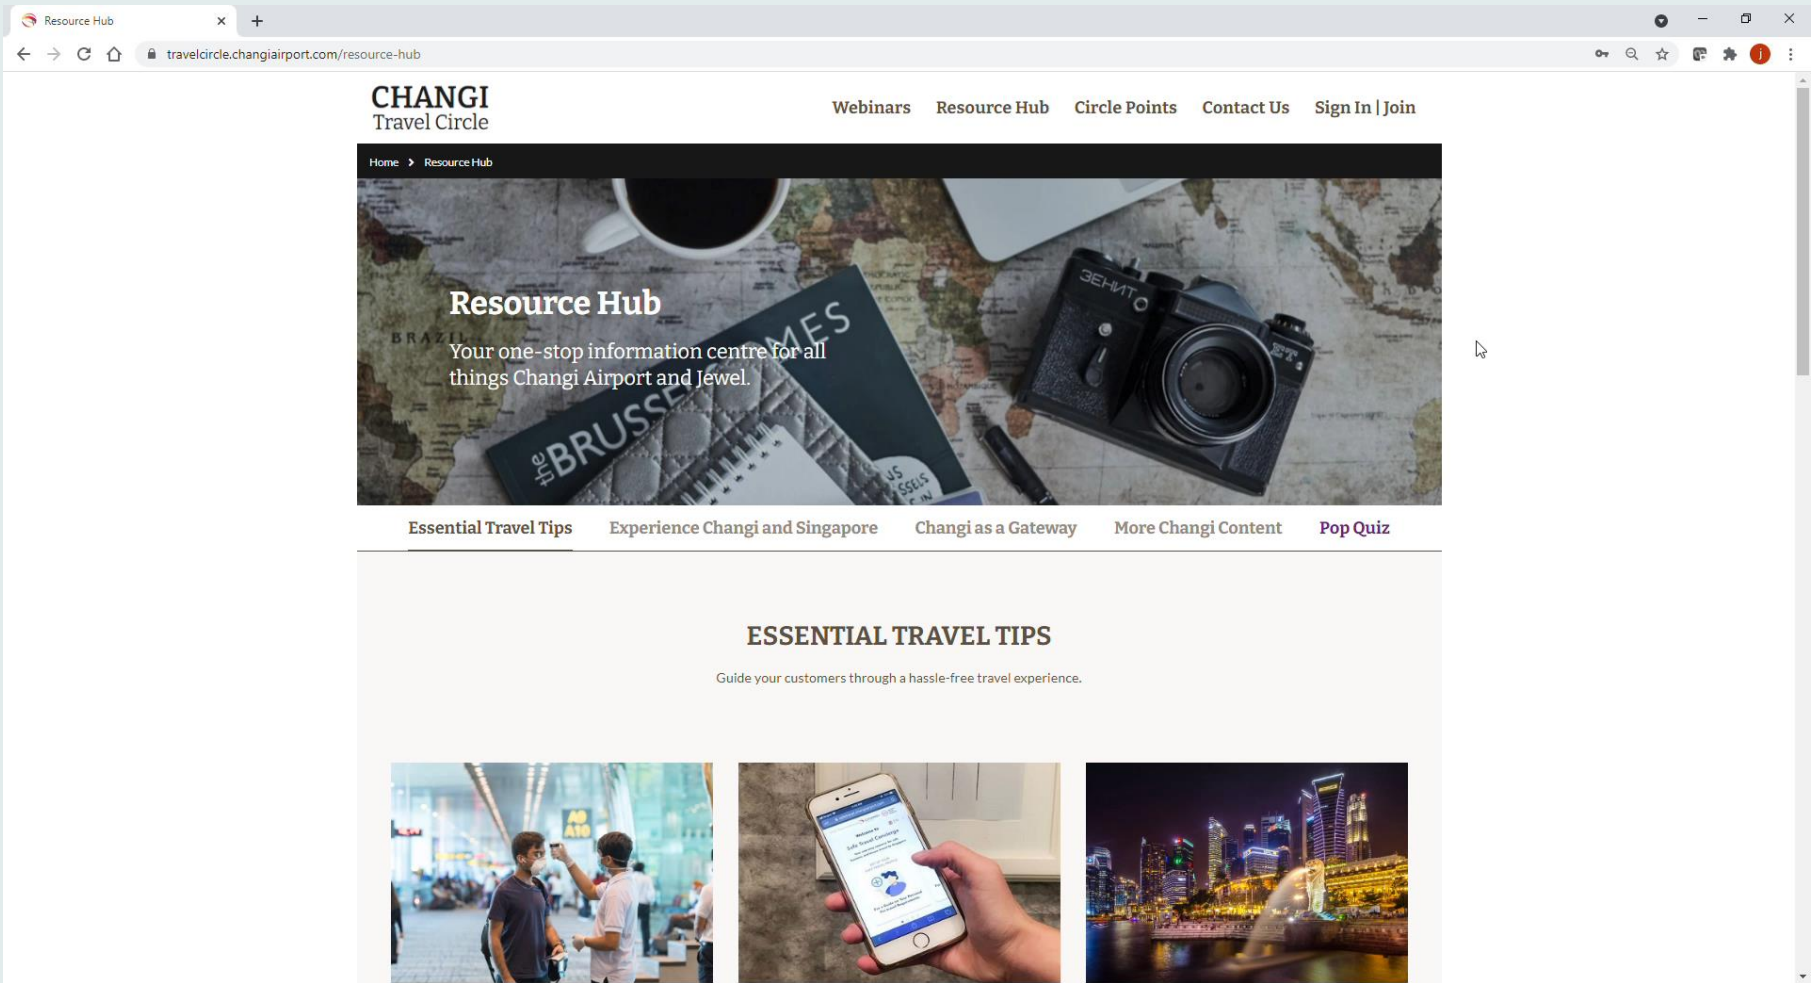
Resource Hub

travelcircle.changiairport.com/resource-hub

CHANGI
Travel Circle

Webinars Resource Hub Circle Points Contact Us Sign In | Join

Home > Resource Hub

Resource Hub

Your one-stop information centre for all things Changi Airport and Jewel.

Essential Travel Tips Experience Changi and Singapore Changi as a Gateway More Changi Content Pop Quiz

ESSENTIAL TRAVEL TIPS

Guide your customers through a hassle-free travel experience.